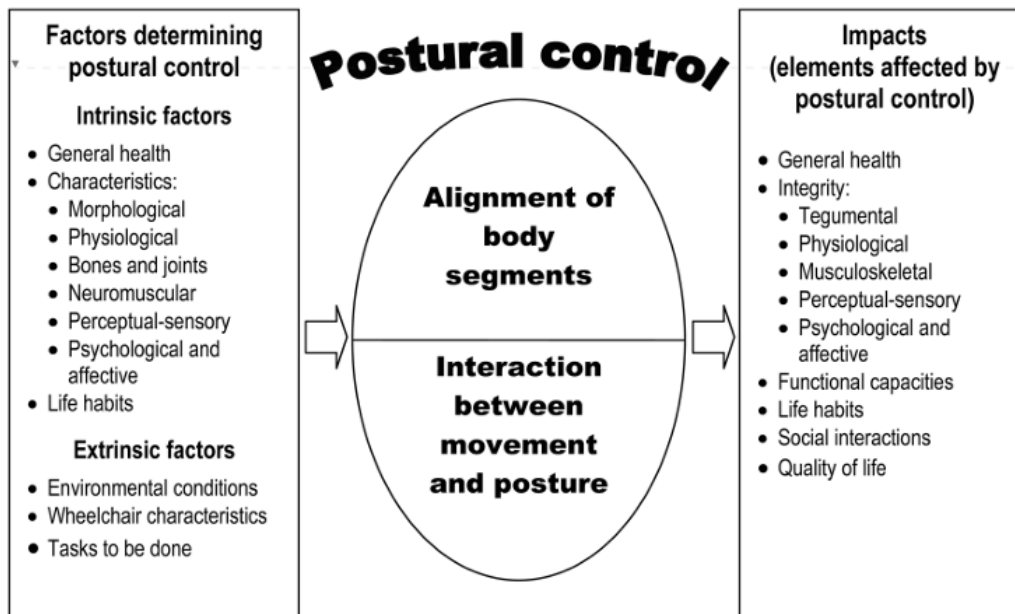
Factors determining postural control

Intrinsic factors

- General health
- Characteristics:
  - Morphological
  - Physiological
  - Bones and joints
  - Neuromuscular
  - Perceptual-sensory
  - Psychological and affective
- Life habits

Extrinsic factors

- Environmental conditions
- Wheelchair characteristics
- Tasks to be done

Postural control

Alignment of body segments

Interaction between movement and posture

Impacts (elements affected by postural control)

- General health
- Integrity:
  - Tegumental
  - Physiological
  - Musculoskeletal
  - Perceptual-sensory
  - Psychological and affective
- Functional capacities
- Life habits
- Social interactions
- Quality of life